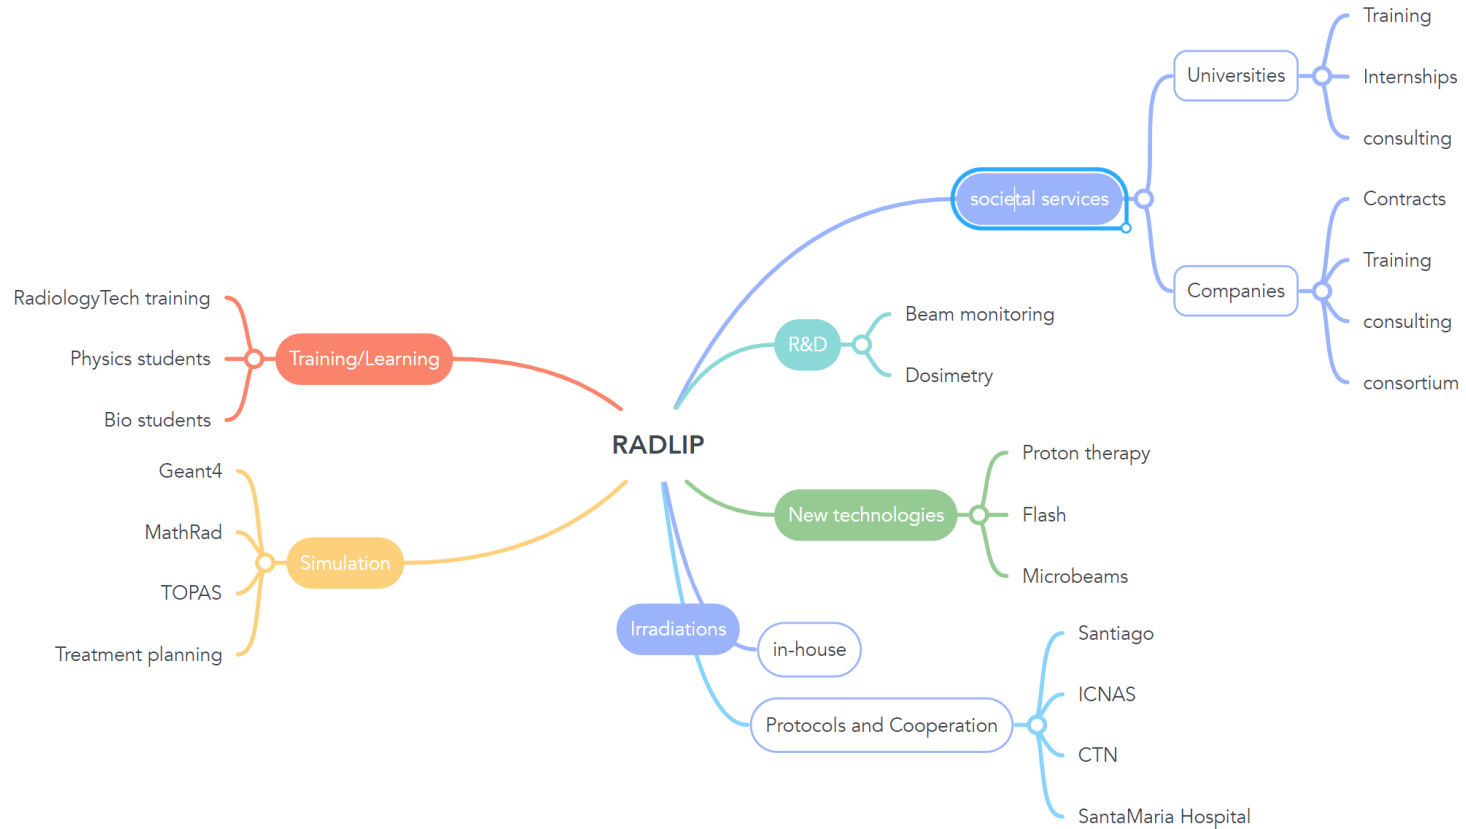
RADLIP

societal services

Universities

Training

Internships

consulting

Companies

Contracts

Training

consulting

consortium

R&D

Beam monitoring

Dosimetry

New technologies

Proton therapy

Flash

Microbeams

Irradiations

in-house

Protocols and Cooperation

Santiago

ICNAS

CTN

SantaMaria Hospital

Training/Learning

RadiologyTech training

Physics students

Bio students

Simulation

Geant4

MathRad

TOPAS

Treatment planning